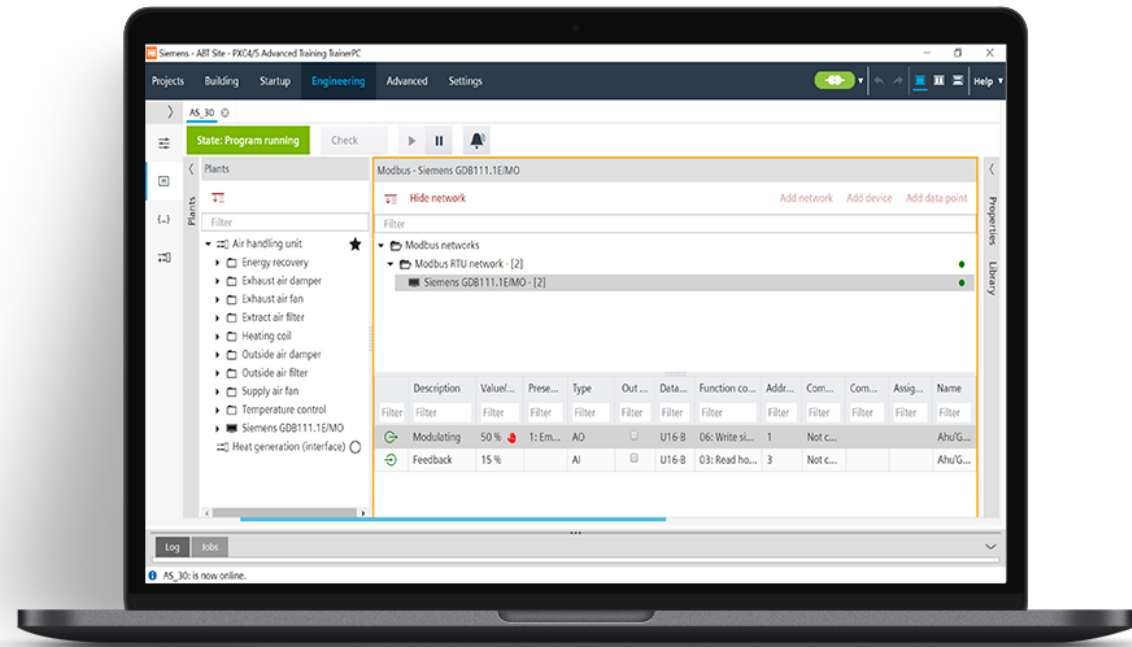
Siemens - ABT Site - PXC4/5 Advanced Training TrainerPC

Projects Building Startup Engineering Advanced Settings Help

AS_30

State: Program running Check

Plants

Filter

Air handling unit
Energy recovery
Exhaust air damper
Exhaust air fan
Extract air filter
Heating coil
Outside air damper
Outside air filter
Supply air fan
Temperature control
Siemens GDB111.1E/MO
Heat generation (interface)

Modbus - Siemens GDB111.1E/MO

Hide network Add network Add device Add data point

Filter

Modbus networks
Modbus RTU network - [2]
Siemens GDB111.1E/MO - [2]

| | Description | Value/... | Prese... | Type | Out ... | Data... | Function co... | Addr... | Com... | Com... | Assig... | Name |
|---|---|---|---|---|---|---|---|---|---|---|---|---|
| | Filter | Filter | Filter | Filter | Filter | Filter | Filter | Filter | Filter | Filter | Filter | Filter |
| | Modulating | 50 % | 1: Em... | AO | | U16-B | 06: Write si... | 1 | Not c... | | | Ahu'G... |
| | Feedback | 15 % | | AI | | U16-B | 03: Read ho... | 3 | Not c... | | | Ahu'G... |

Properties Library

Log Jobs

AS_30: is now online.